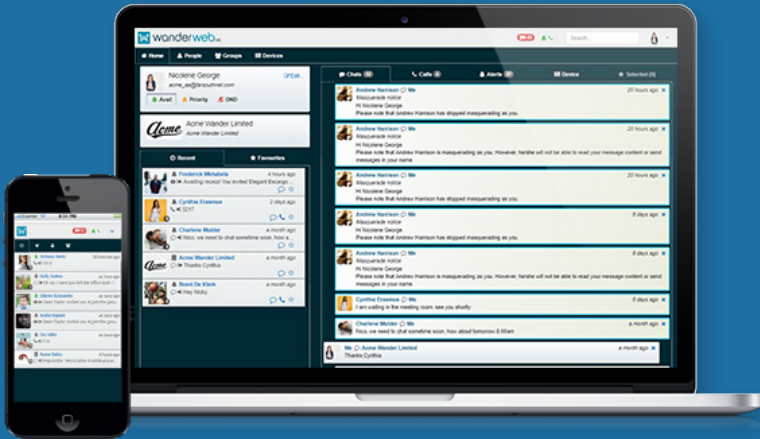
wanderweb

Home People Groups Devices

Search

Nicolene George
acme_ae@brosuthnet.com
Edit
Avail Priority DND

Acme Wander Limited
Acme Wander Limited

Recent Favourites

Frederick Mthalela 4 hours ago
Awaiting receipt You invited Elegant Escape...

Cynthia Erasmus 2 days ago
3217

Charlene Mulder a month ago
Nico, we need to chat sometime soon, how a...

Acme Wander Limited a month ago
Thanks Cynthia

Brent De Klerk 2 months ago
Hi Hey Nicky

Chats Calls Alerts Device Selected (0)

Andrew Harrison Me 20 hours ago
Masquerade notice
Hi Nicolene George
Please note that Andrew Harrison has stopped masquerading as you.

Andrew Harrison Me 20 hours ago
Masquerade notice
Hi Nicolene George
Please note that Andrew Harrison is masquerading as you. However, he/she will not be able to read your message content or send messages in your name.

Andrew Harrison Me 8 days ago
Masquerade notice
Hi Nicolene George
Please note that Andrew Harrison has stopped masquerading as you.

Andrew Harrison Me 8 days ago
Masquerade notice
Hi Nicolene George
Please note that Andrew Harrison is masquerading as you. However, he/she will not be able to read your message content or send messages in your name.

Andrew Harrison Me 8 days ago
Masquerade notice
Hi Nicolene George
Please note that Andrew Harrison is masquerading as you. However, he/she will not be able to read your message content or send messages in your name.

Cynthia Erasmus Me 20 days ago
I am waiting in the meeting room, see you shortly

Charlene Mulder Me a month ago
Nico, we need to chat sometime soon, how about tomorrow 8.30am

Me Acme Wander Limited a month ago
Thanks Cynthia

8:34 PM